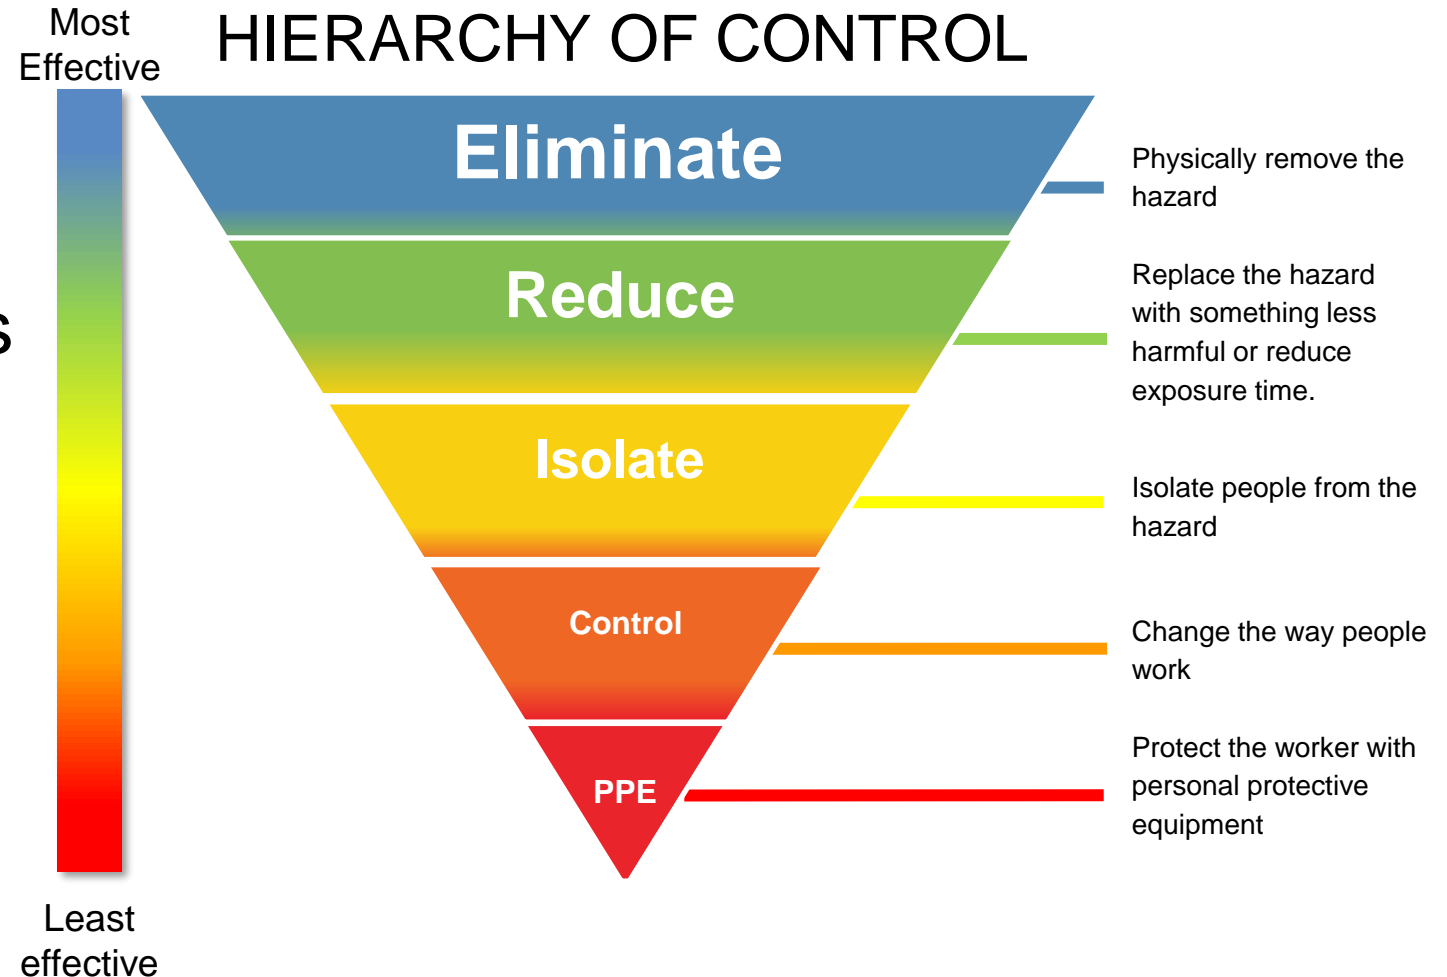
Most Effective

HIERARCHY OF CONTROL

Eliminate

Physically remove the hazard

Reduce

Replace the hazard with something less harmful or reduce exposure time.

Isolate

Isolate people from the hazard

Control

Change the way people work

PPE

Protect the worker with personal protective equipment

Least effective